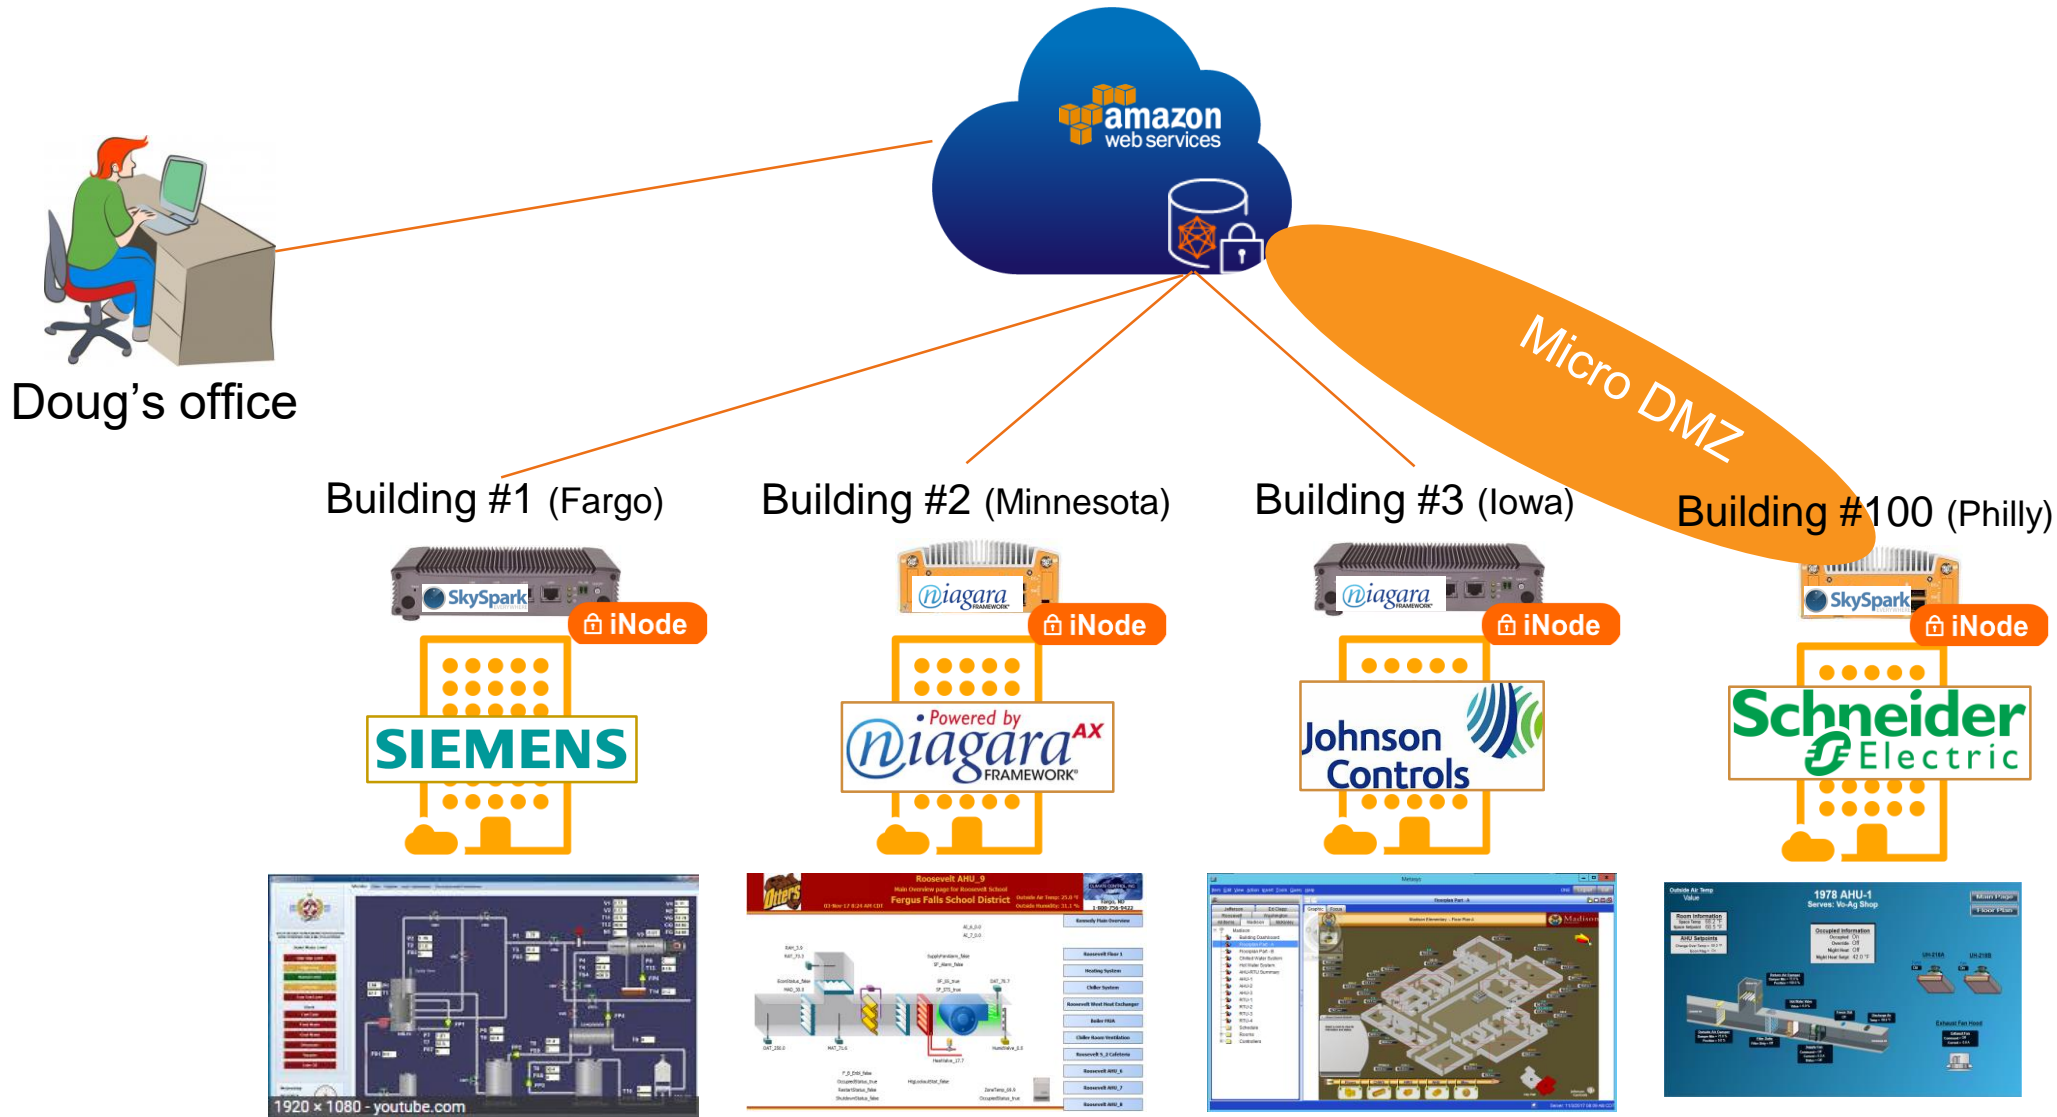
amazon web services

Doug's office

Micro DMZ

Building #1 (Fargo)

Building #2 (Minnesota)

Building #3 (Iowa)

Building #100 (Philly)

SkySpark

iNode

niagara FRAMEWORK

iNode

niagara FRAMEWORK

iNode

SkySpark

iNode

SIEMENS

Powered by niagara AX FRAMEWORK

Johnson Controls

Schneider Electric

1920 × 1080 - youtube.com

Roosevelt AHU_9

Fergus Falls School District

1978 AHU-1